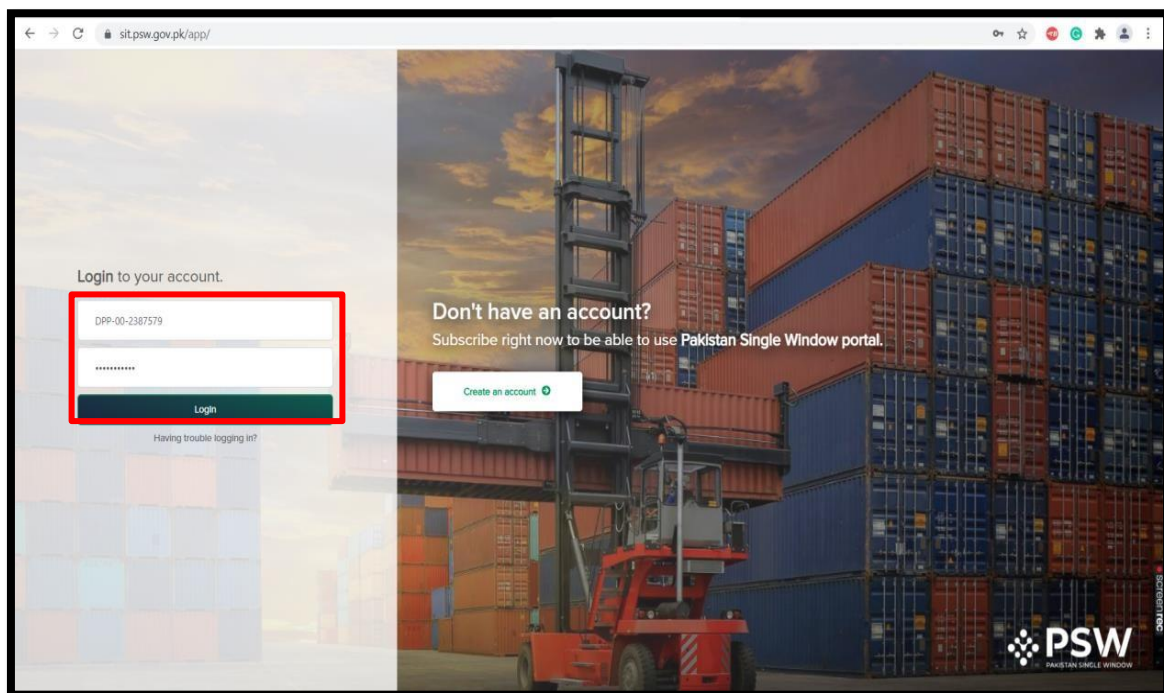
sit.psw.gov.pk/app/

Login to your account.

DPP-00-2387579

•••••••••••

Login

Having trouble logging in?

Don't have an account?

Subscribe right now to be able to use Pakistan Single Window portal.

Create an account

screenrec

PSW

PAKISTAN SINGLE WINDOW